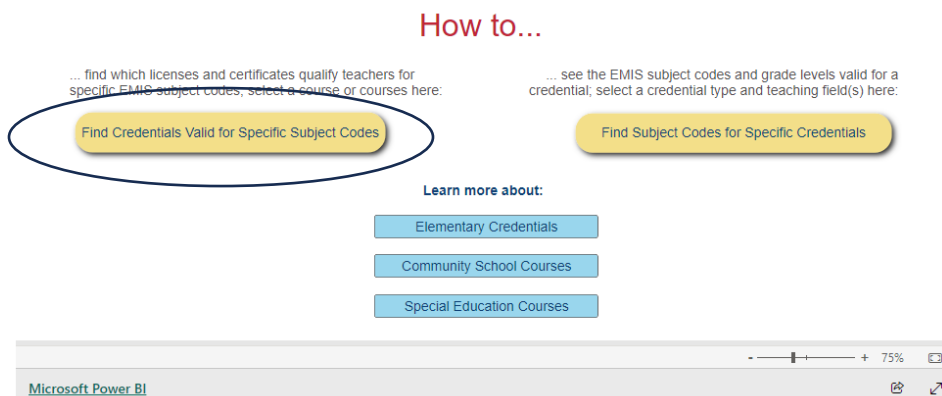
How to...

... find which licenses and certificates qualify teachers for specific EMIS subject codes, select a course or courses here:

Find Credentials Valid for Specific Subject Codes

... see the EMIS subject codes and grade levels valid for a credential; select a credential type and teaching field(s) here:

Find Subject Codes for Specific Credentials

Learn more about:

Elementary Credentials

Community School Courses

Special Education Courses

- + 75%

Microsoft Power BI